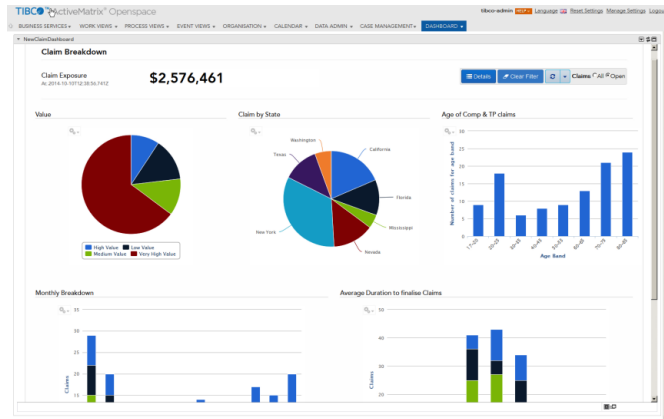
TIBCO ActiveMatrix® Openspace

tibco-admin HELP Language Reset Settings Manage Settings Logou

BUSINESS SERVICES ▾ WORK VIEWS ▾ PROCESS VIEWS ▾ EVENT VIEWS ▾ ORGANISATION ▾ CALENDAR ▾ DATA ADMIN ▾ CASE MANAGEMENT ▾ DASHBOARD ▾

NewClaimDashboard

Claim Breakdown

Claim Exposure
At 2014-10-10T12:28:56.741Z

$2,576,461

Details Clear Filter Claims All Open

Value

High Value
Low Value
Medium Value
Very High Value

Claim by State

Washington
California
Texas
Florida
Mississippi
New York
Nevada

Age of Comp & TP claims

Number of claims for age band

0
2
4
6
8
10
12
14
16

17-20
20-25
30-35
40-45
50-55
60-65
70-75
80-85

Age Band

Monthly Breakdown

35
30
25
20
15

Claims

Average Duration to finalise Claims

40
30
20

Claims